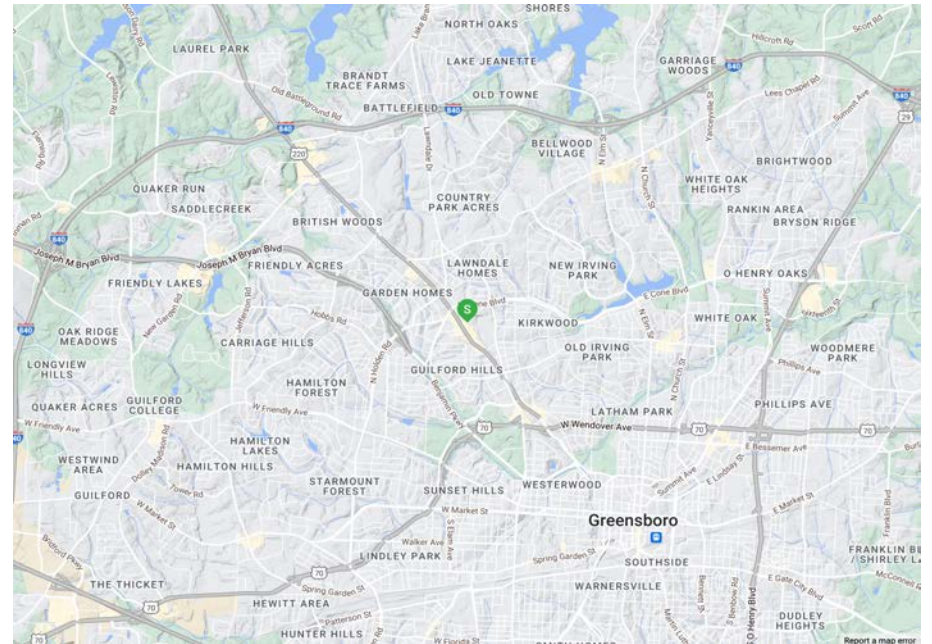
SHORES
NORTH OAKS
LAUREL PARK
LAKE JEANETTE
GARRIAGE WOODS
BRANDT TRACE FARMS
BATTLEFIELD
840
OLD TOWNE
840
Hillcroft Rd
Lees Chapel Rd
840
29
Old Battleground Rd
840
220
BELLWOOD VILLAGE
BRIGHTWOOD
QUAKER RUN
WHITE OAK HEIGHTS
SADDLECREEK
COUNTRY PARK ACRES
RANKIN AREA
BRITISH WOODS
BRYSON RIDGE
840
Joseph M Bryan Blvd
Joseph M Bryan Blvd
FRIENDLY ACRES
LAWNDALE HOMES
NEW IRVING PARK
O HENRY OAKS
FRIENDLY LAKES
GARDEN HOMES
E Cone Blvd
840
KIRKWOOD
WHITE OAK
OAK RIDGE MEADOWS
CARRIAGE HILLS
OLD IRVING PARK
WOODMERE PARK
LONGVIEW HILLS
HAMILTON FOREST
GUILFORD HILLS
QUAKER ACRES
GUILFORD COLLEGE
W Friendly Ave
PHILLIPS AVE
W Friendly Ave
LATHAM PARK
70
W Wendover Ave
70
70
HAMILTON LAKES
WESTWIND AREA
HAMILTON HILLS
E Bessemer Ave
STARMOUNT FOREST
SUNSET HILLS
WESTERWOOD
GUILFORD
W Market St
Greensboro
E Market St
Walker Ave
LINDLEY PARK
70
Spring Garden St
SOUTHSIDE
FRANKLIN BL / SHIRLEY LA
THE THICKET
70
WARNERSVILLE
E Gate City Blvd
HEWITT AREA
HUNTER HILLS
DUDLEY HEIGHTS
Report a map error